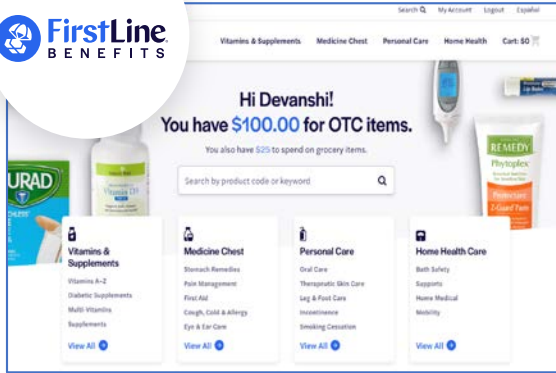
FirstLine BENEFITS

Search My Account Logout Español

Vitamins & Supplements Medicine Chest Personal Care Home Health Cart: $0

Hi Devanshi!
You have $100.00 for OTC items.
You also have $25 to spend on grocery items.

Search by product code or keyword

URAD

Vitamin D3

REMEDY
Phytoplex
Protectant Z-Guard Paste

Vitamins & Supplements
Vitamins A-Z
Diabetic Supplements
Multi-Vitamins
Supplements
View All

Medicine Chest
Stomach Remedies
Pain Management
First Aid
Cough, Cold & Allergy
Eye & Ear Care
View All

Personal Care
Oral Care
Therapeutic Skin Care
Leg & Foot Care
Incontinence
Smoking Cessation
View All

Home Health Care
Bath Safety
Supports
Home Medical
Mobility
View All